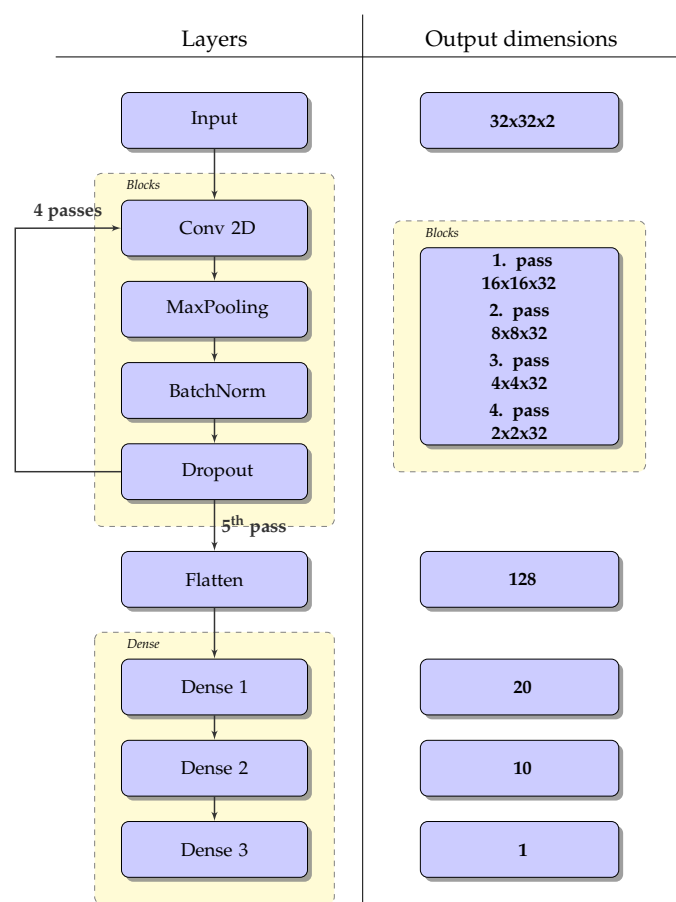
| Layers | Output dimensions |
|---|---|

Input

32x32x2

Blocks

4 passes

Conv 2D

MaxPooling

BatchNorm

Dropout

Blocks

1. pass
16x16x32
2. pass
8x8x32
3. pass
4x4x32
4. pass
2x2x32

$5^{th}$ pass

Flatten

128

Dense

Dense 1

20

Dense 2

10

Dense 3

1